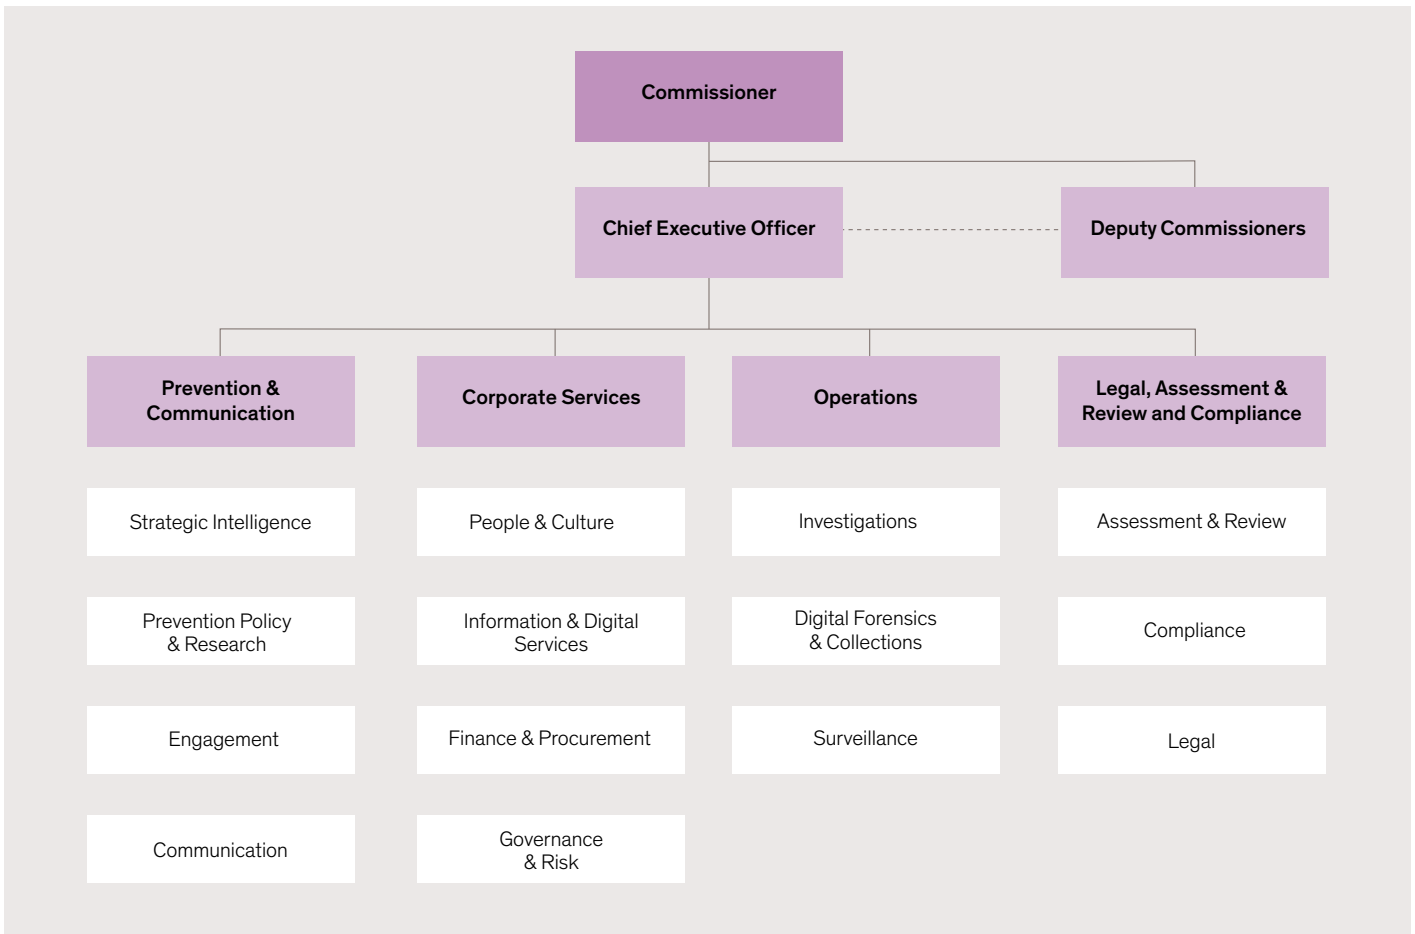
Commissioner

Chief Executive Officer

Deputy Commissioners

Prevention & Communication

Corporate Services

Operations

Legal, Assessment & Review and Compliance

Strategic Intelligence

Prevention Policy & Research

Engagement

Communication

People & Culture

Information & Digital Services

Finance & Procurement

Governance & Risk

Investigations

Digital Forensics & Collections

Surveillance

Assessment & Review

Compliance

Legal